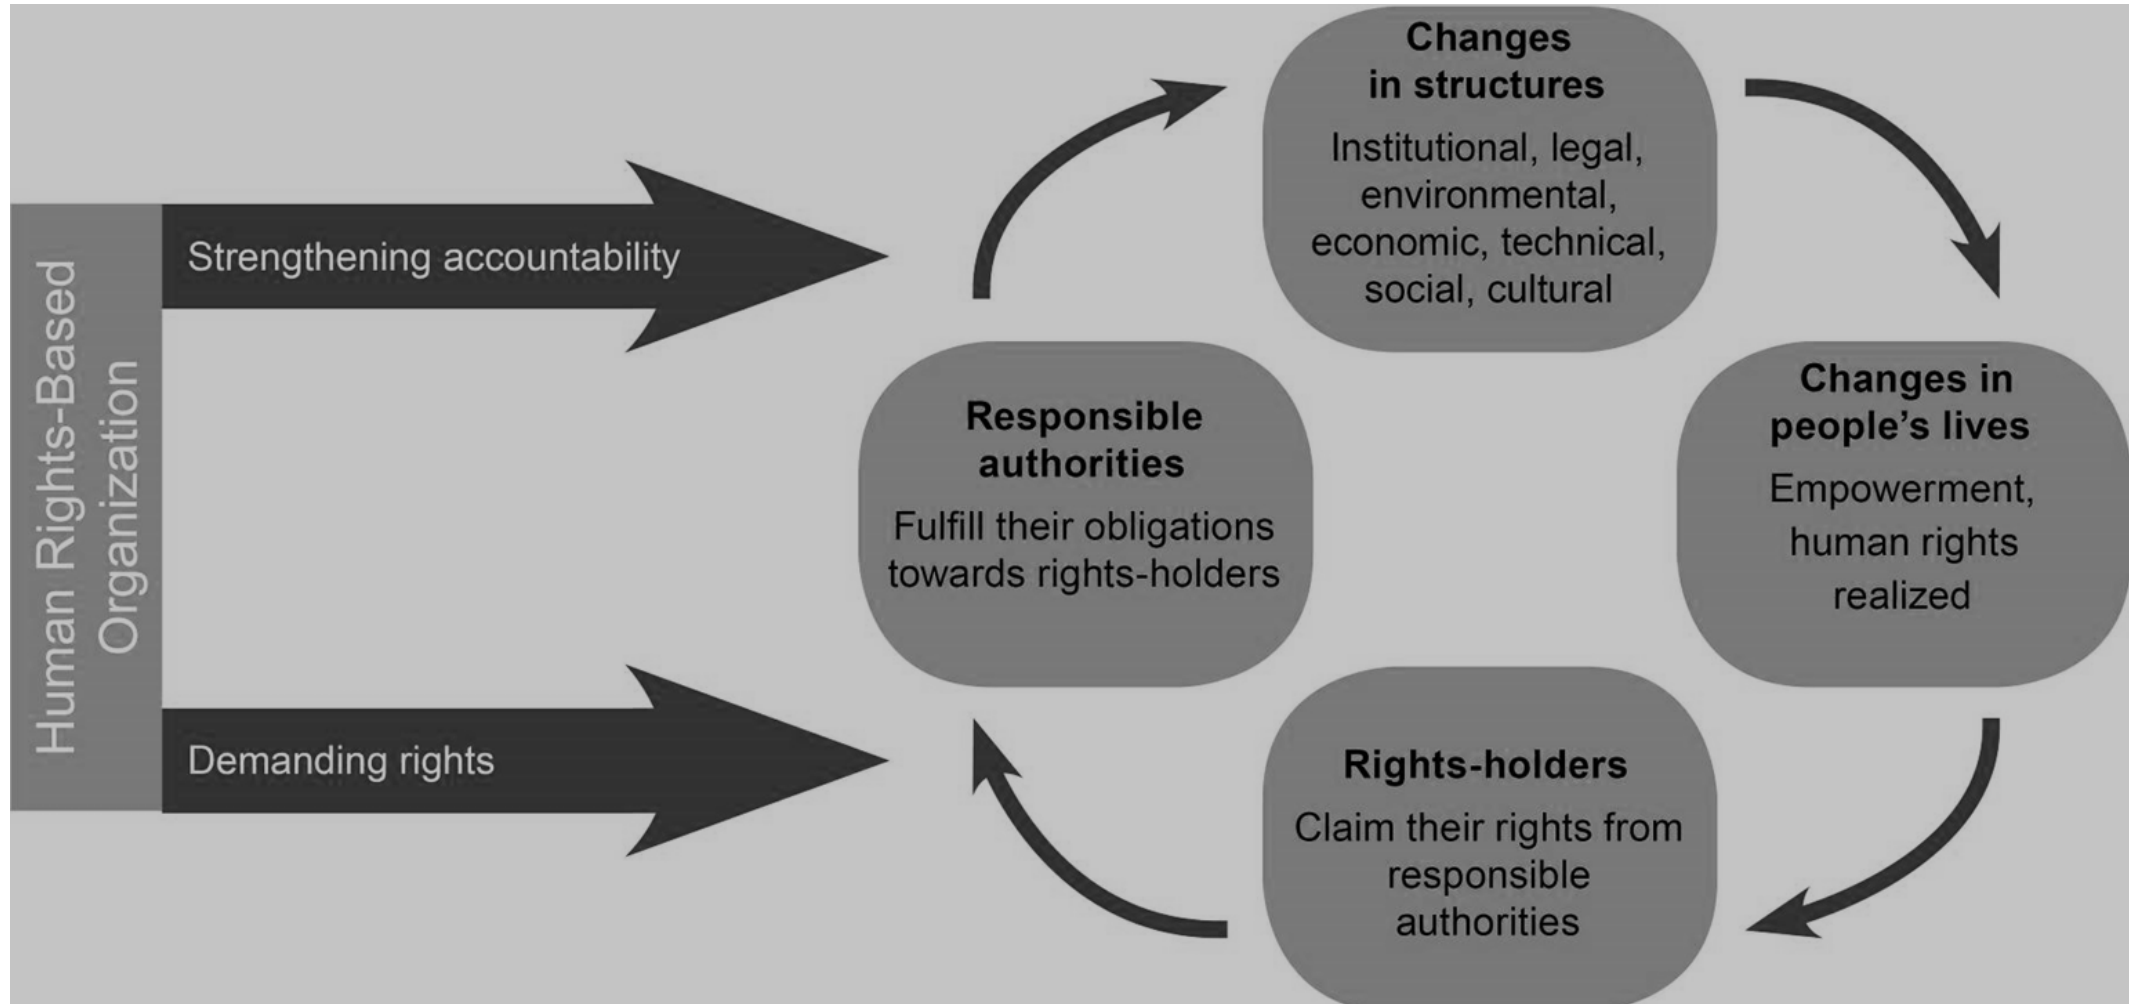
Human Rights-Based Organization

Strengthening accountability

Demanding rights

Changes in structures

Institutional, legal, environmental, economic, technical, social, cultural

Responsible authorities

Fulfill their obligations towards rights-holders

Changes in people's lives

Empowerment, human rights realized

Rights-holders

Claim their rights from responsible authorities